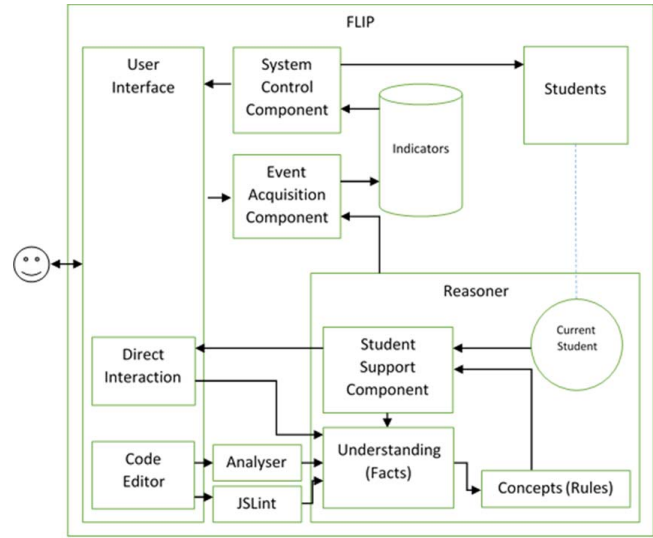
FLIP

User Interface

System Control Component

Students

Indicators

Event Acquisition Component

Reasoner

Current Student

Direct Interaction

Student Support Component

Code Editor

Analyser

Understanding (Facts)

JSLint

Concepts (Rules)